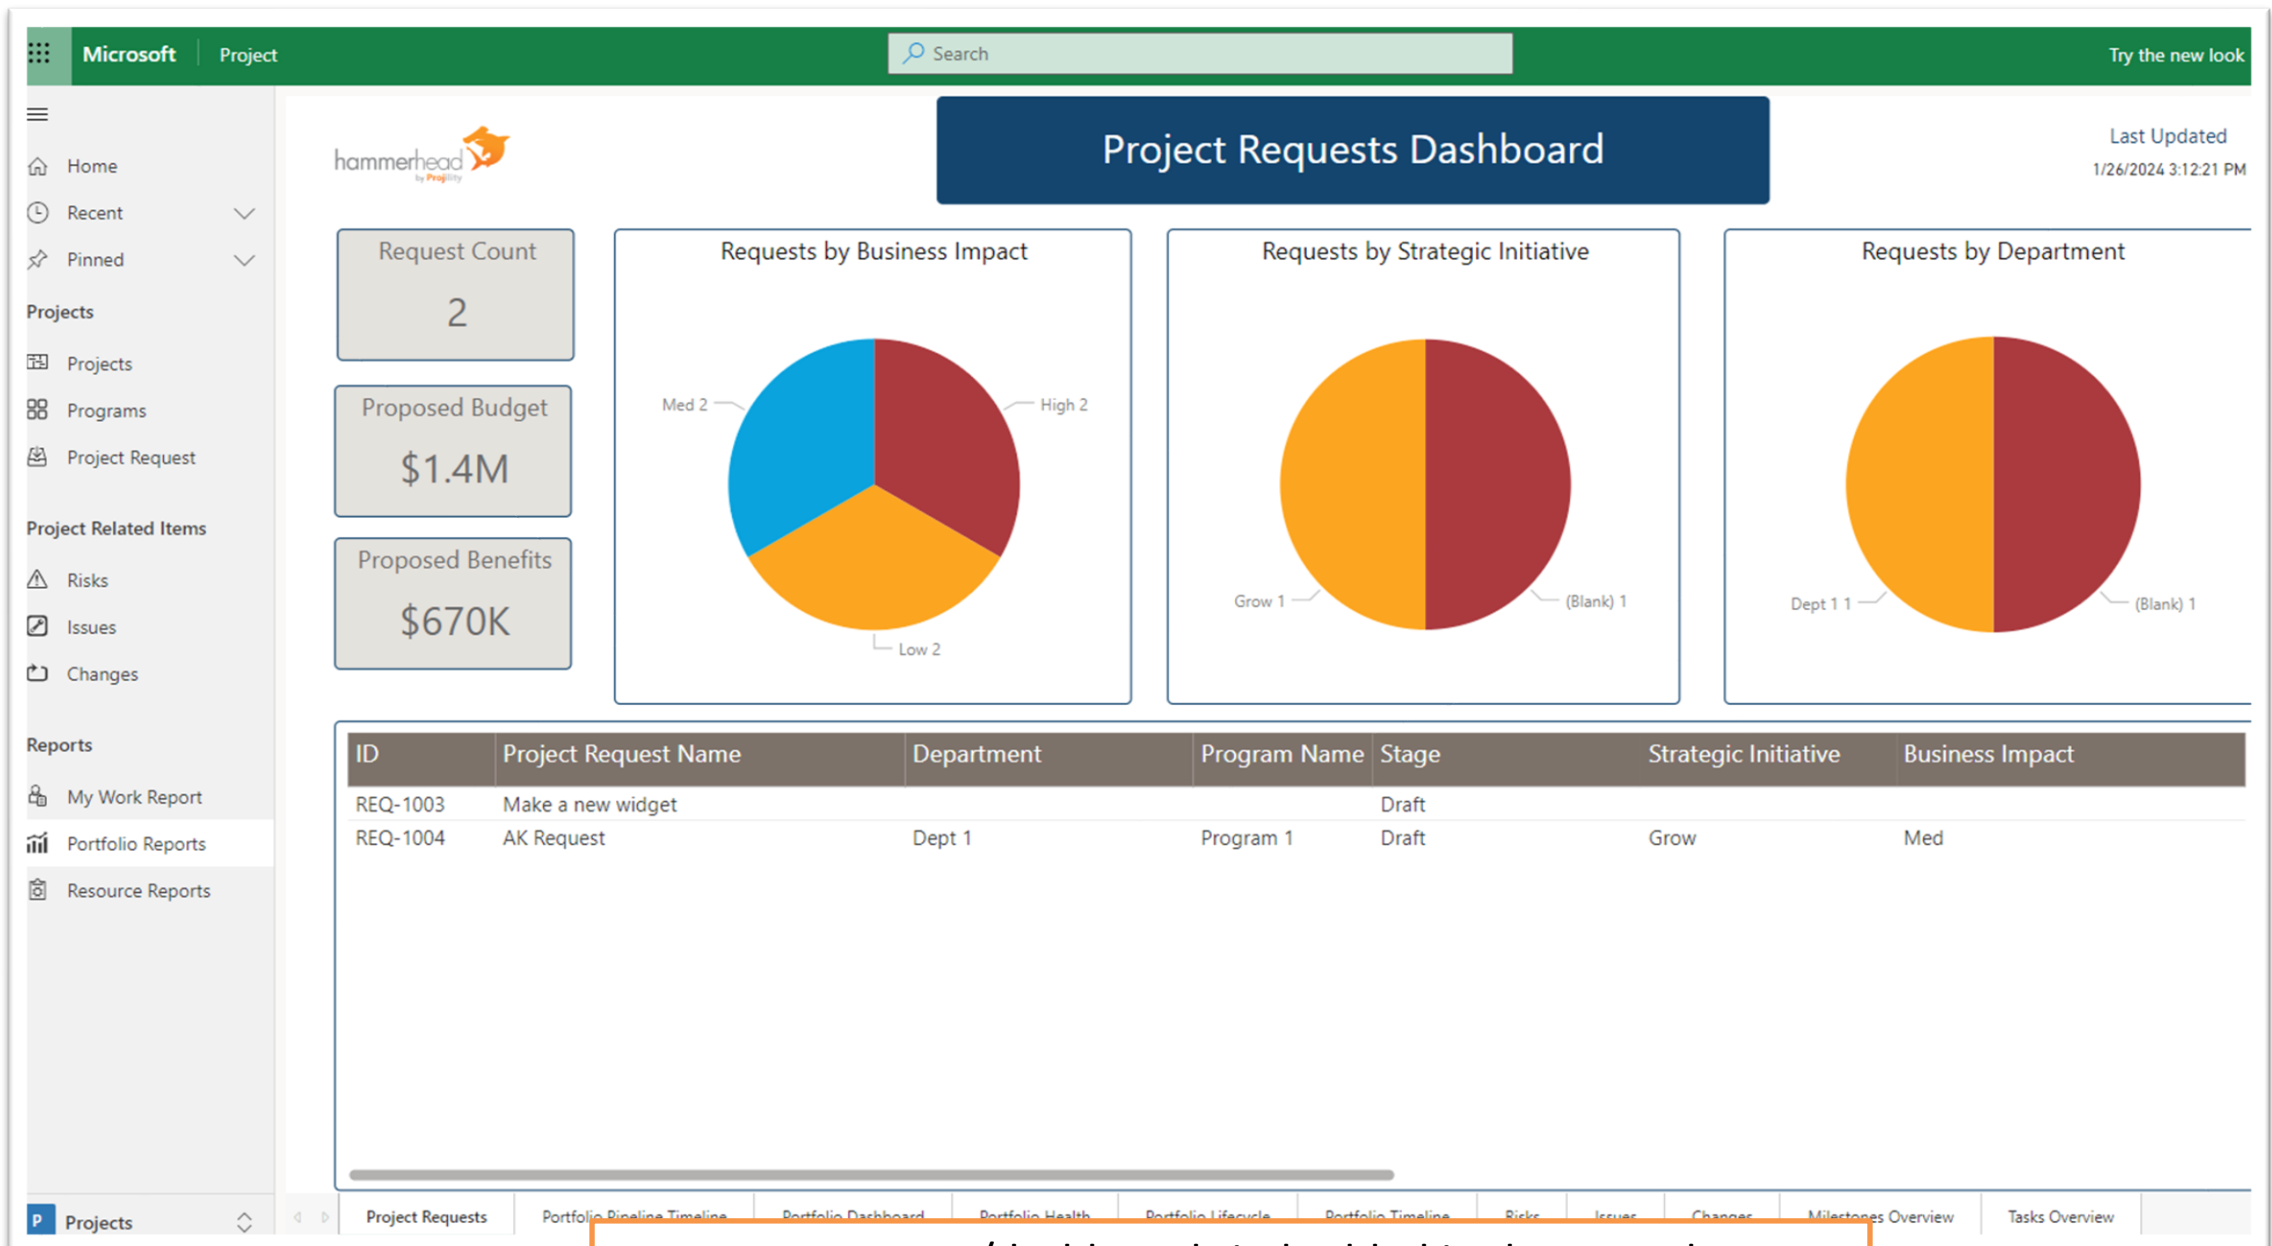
Microsoft Project

Search

Try the new look

Home
Recent
Pinned
Projects
Projects
Programs
Project Request
Project Related Items
Risks
Issues
Changes
Reports
My Work Report
Portfolio Reports
Resource Reports
P Projects

hammerhead by Projility

Project Requests Dashboard

Last Updated
1/26/2024 3:12:21 PM

Request Count
2

Proposed Budget
$1.4M

Proposed Benefits
$670K

Requests by Business Impact
Med 2
High 2
Low 2

Requests by Strategic Initiative
Grow 1
(Blank) 1

Requests by Department
Dept 1 1
(Blank) 1

| ID | Project Request Name | Department | Program Name | Stage | Strategic Initiative | Business Impact |
|---|---|---|---|---|---|---|
| REQ-1003 | Make a new widget | | | Draft | | |
| REQ-1004 | AK Request | Dept 1 | Program 1 | Draft | Grow | Med |

Project Requests | Portfolio Pipeline Timeline | Portfolio Dashboard | Portfolio Health | Portfolio Lifecycle | Portfolio Timeline | Risks | Issues | Changes | Milestones Overview | Tasks Overview